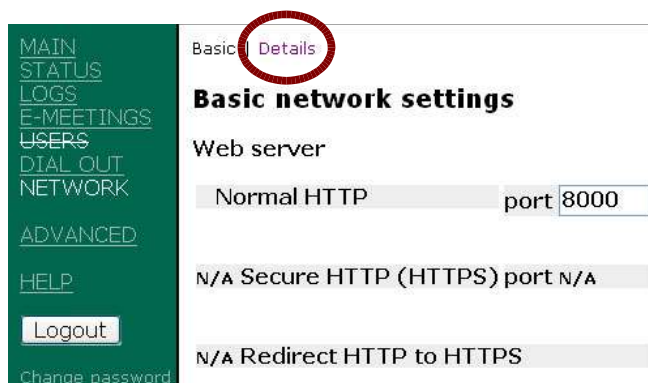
MAIN
STATUS
LOGS
E-MEETINGS
USERS
DIAL OUT
NETWORK

ADVANCED

HELP

Logout

Change password

Basic | Details

Basic network settings

Web server

Normal HTTP port 8000

N/A Secure HTTP (HTTPS) port N/A

N/A Redirect HTTP to HTTPS